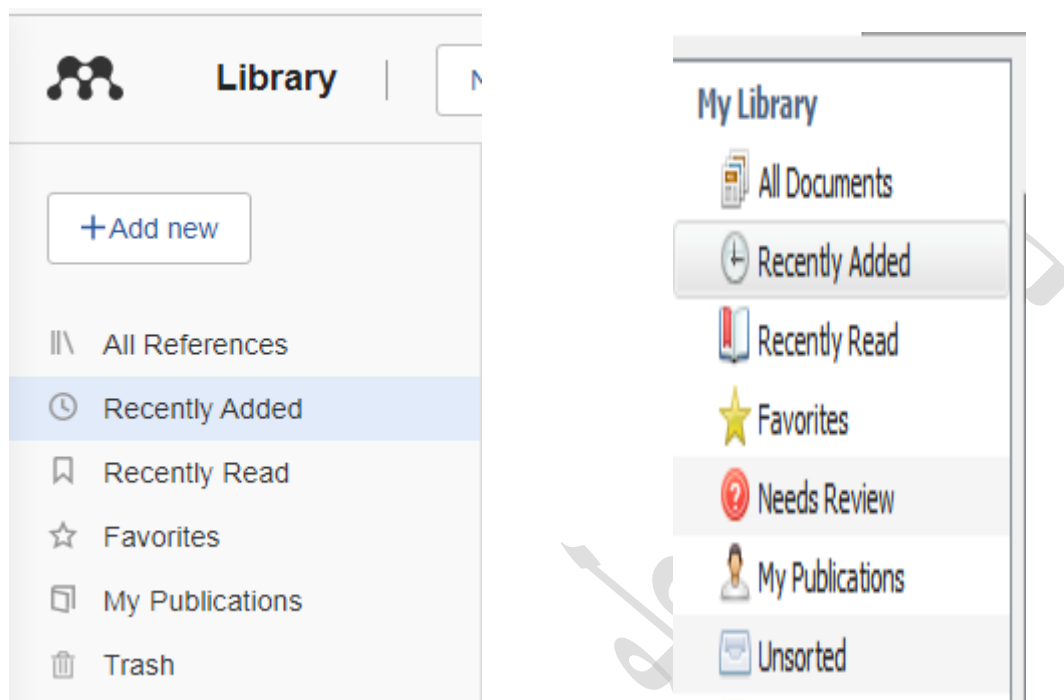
Library

N

+Add new

All References

Recently Added

Recently Read

Favorites

My Publications

Trash

My Library

All Documents

Recently Added

Recently Read

Favorites

Needs Review

My Publications

Unsorted